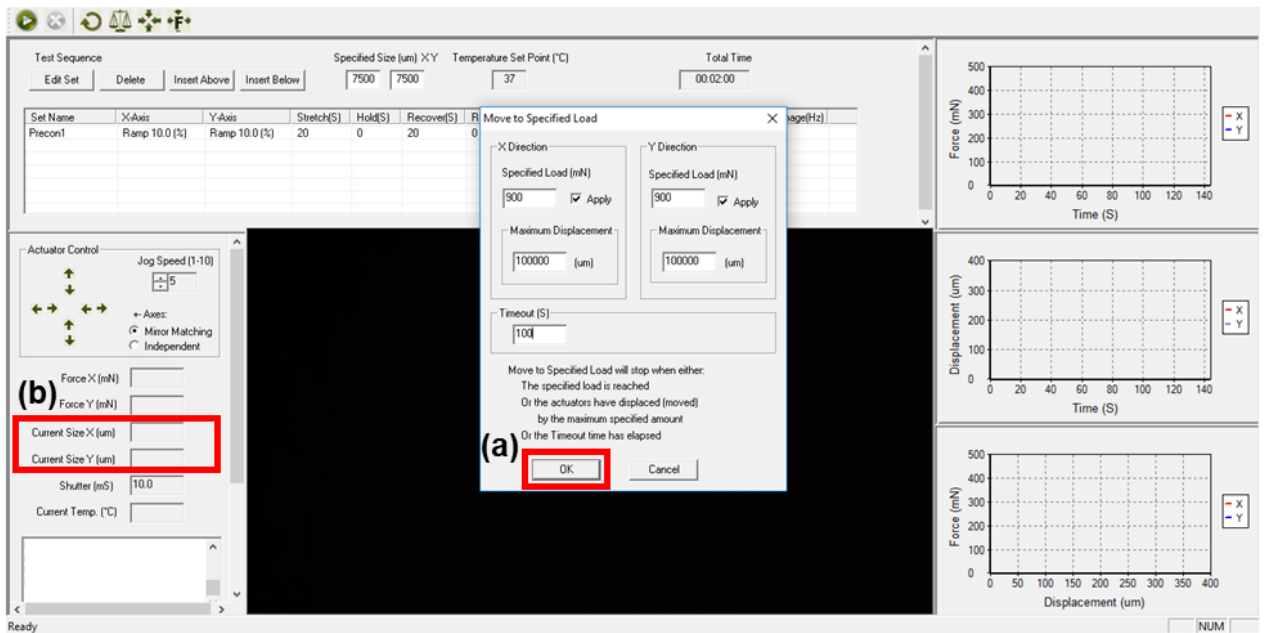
Test Sequence

Edit Set | Delete | Insert Above | Insert Below

Specified Size (um) X Y
7500 | 7500

Temperature Set Point (°C)
37

Total Time
00:02:00

| Set Name | X-Axis | Y-Axis | Stretch(S) | Hold(S) | Recover(S) | R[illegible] | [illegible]age(Hz) |
|---|---|---|---|---|---|---|---|
| Precon1 | Ramp 10.0 (%) | Ramp 10.0 (%) | 20 | 0 | 20 | 0 | |

Move to Specified Load

X Direction
Specified Load (mN)
900
Apply
Maximum Displacement
100000 (um)

Y Direction
Specified Load (mN)
900
Apply
Maximum Displacement
100000 (um)

Timeout (S)
100

Move to Specified Load will stop when either:
The specified load is reached
Or the actuators have displaced (moved) by the maximum specified amount
Or the Timeout time has elapsed

(a)
OK
Cancel

Actuator Control
Jog Speed (1-10)
5
Axes:
Mirror Matching
Independent

(b)
Force X (mN)
Force Y (mN)
Current Size X (um)
Current Size Y (um)
Shutter (mS) 10.0
Current Temp. (°C)

Force (mN)
500
400
300
200
100
0
0 20 40 60 80 100 120 140
Time (S)
X
Y

Displacement (um)
400
300
200
100
0
0 20 40 60 80 100 120 140
Time (S)
X
Y

Force (mN)
500
400
300
200
100
0
0 50 100 150 200 250 300 350 400
Displacement (um)
X
Y

Ready
NUM